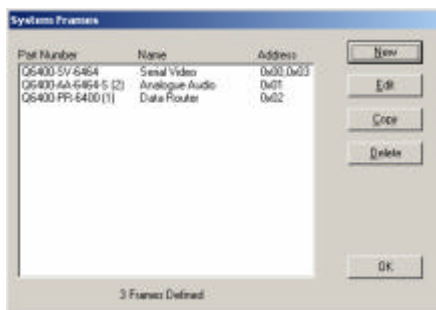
Systems Frames

| Part Number | Name | Address |
|---|---|---|
| Q6400-SV-6464 | Serial Video | 0x00,0x03 |
| Q6400-AA-6464-S (2) | Analogue Audio | 0x01 |
| Q6400-PR-6400 (1) | Data Router | 0x02 |

New

Edit

Copy

Delete

OK

3 Frames Defined